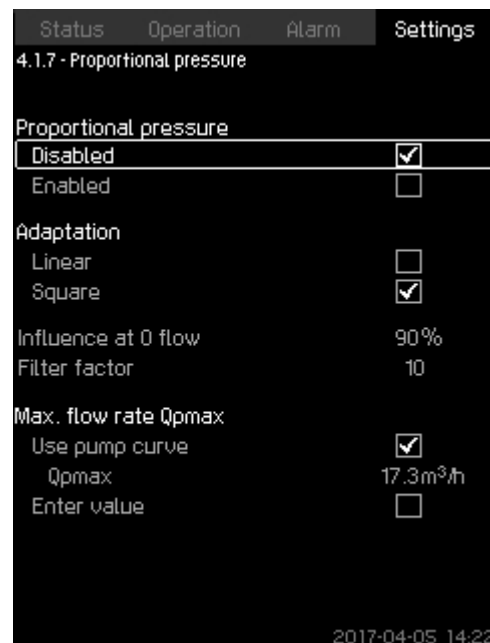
Status Operation Alarm Settings

4.1.7 - Proportional pressure

Proportional pressure
Disabled ☑
Enabled ☐

Adaptation
Linear ☐
Square ☑

Influence at 0 flow 90%
Filter factor 10

Max. flow rate Qpmax
Use pump curve ☑
Qpmax 17.3m$^3$/h
Enter value ☐

2017-04-05 14:22